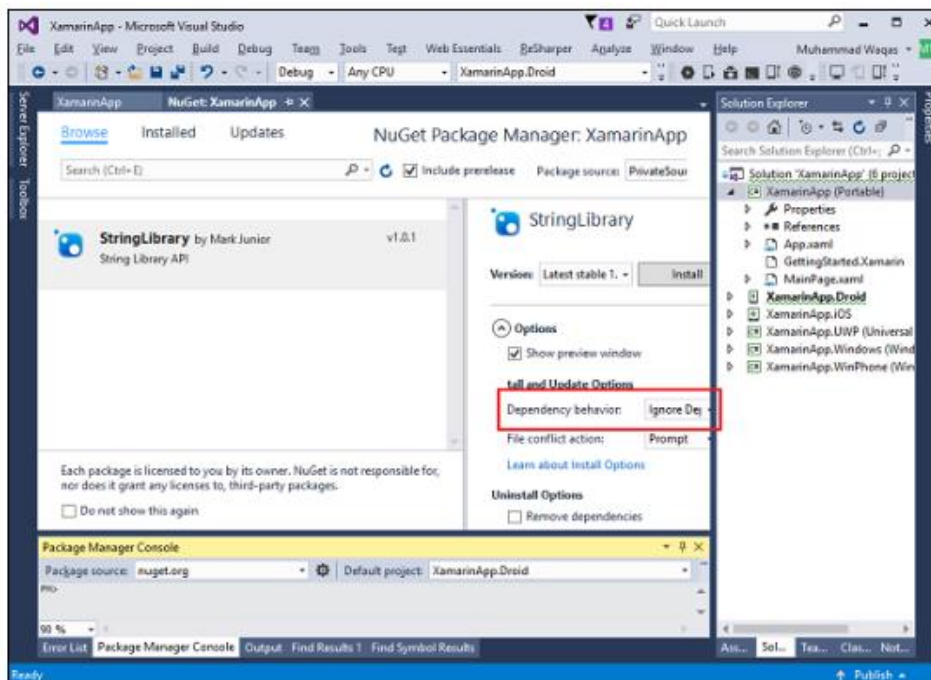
XamarinApp - Microsoft Visual Studio

Quick Launch

File Edit View Project Build Debug Team Tools Test Web Essentials ReSharper Analyze Window Help Muhammad Waqas

Debug Any CPU XamarinApp.Droid

Server Explorer Toolbox

XamarinApp NuGet: XamarinApp

Browse Installed Updates

NuGet Package Manager: XamarinApp

Search (Ctrl+E)

Include prerelease Package source: PrivateSour

StringLibrary by Mark Junior v1.0.1
String Library API

StringLibrary

Version: Latest stable 1. Install

Options
Show preview window

tall and Update Options
Dependency behavior: Ignore De
File conflict action: Prompt
Learn about Install Options

Uninstall Options
Remove dependencies

Each package is licensed to you by its owner. NuGet is not responsible for, nor does it grant any licenses to, third-party packages.

Do not show this again

Solution Explorer

Search Solution Explorer (Ctrl+;)

Solution 'XamarinApp' (6 project
XamarinApp (Portable)
Properties
References
App.xaml
GettingStarted.Xamarin
MainPage.xaml
XamarinApp.Droid
XamarinApp.iOS
XamarinApp.UWP (Universal
XamarinApp.Windows (Wind
XamarinApp.WinPhone (Win

Properties

Package Manager Console

Package source: nuget.org Default project: XamarinApp.Droid

PM>

90 %

Error List Package Manager Console Output Find Results 1 Find Symbol Results

Ass... Sol... Tea... Clas... Not...

Ready

Publish